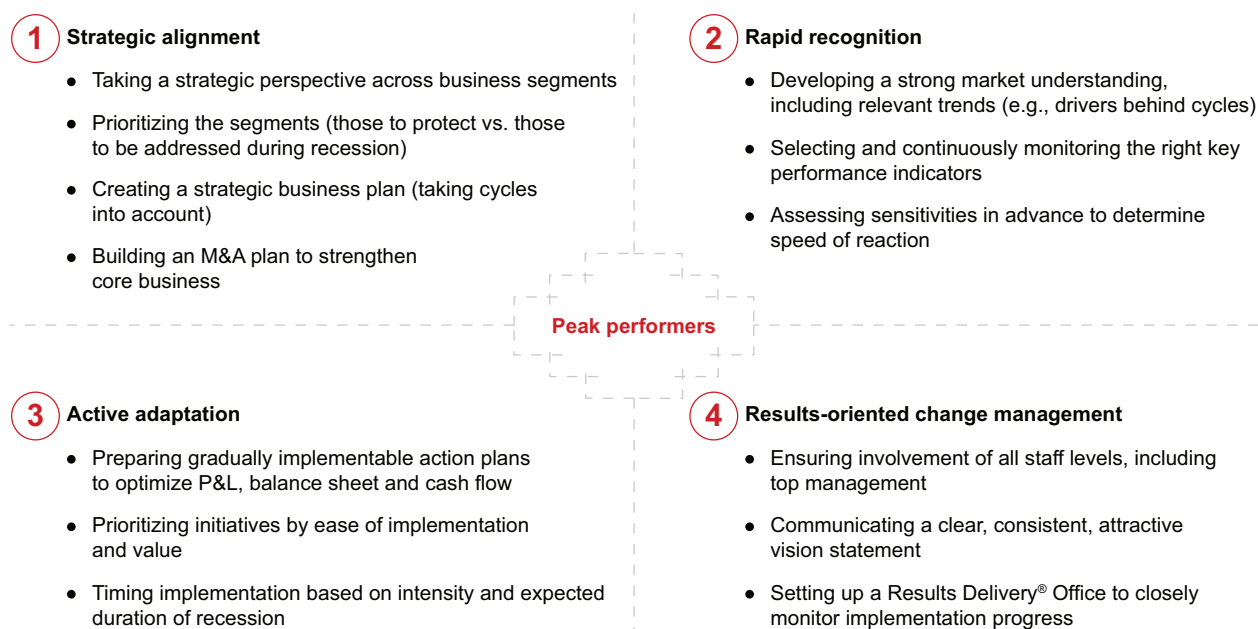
1 Strategic alignment

- Taking a strategic perspective across business segments
- Prioritizing the segments (those to protect vs. those to be addressed during recession)
- Creating a strategic business plan (taking cycles into account)
- Building an M&A plan to strengthen core business

2 Rapid recognition

- Developing a strong market understanding, including relevant trends (e.g., drivers behind cycles)
- Selecting and continuously monitoring the right key performance indicators
- Assessing sensitivities in advance to determine speed of reaction

Peak performers

3 Active adaptation

- Preparing gradually implementable action plans to optimize P&L, balance sheet and cash flow
- Prioritizing initiatives by ease of implementation and value
- Timing implementation based on intensity and expected duration of recession

4 Results-oriented change management

- Ensuring involvement of all staff levels, including top management
- Communicating a clear, consistent, attractive vision statement
- Setting up a Results Delivery® Office to closely monitor implementation progress